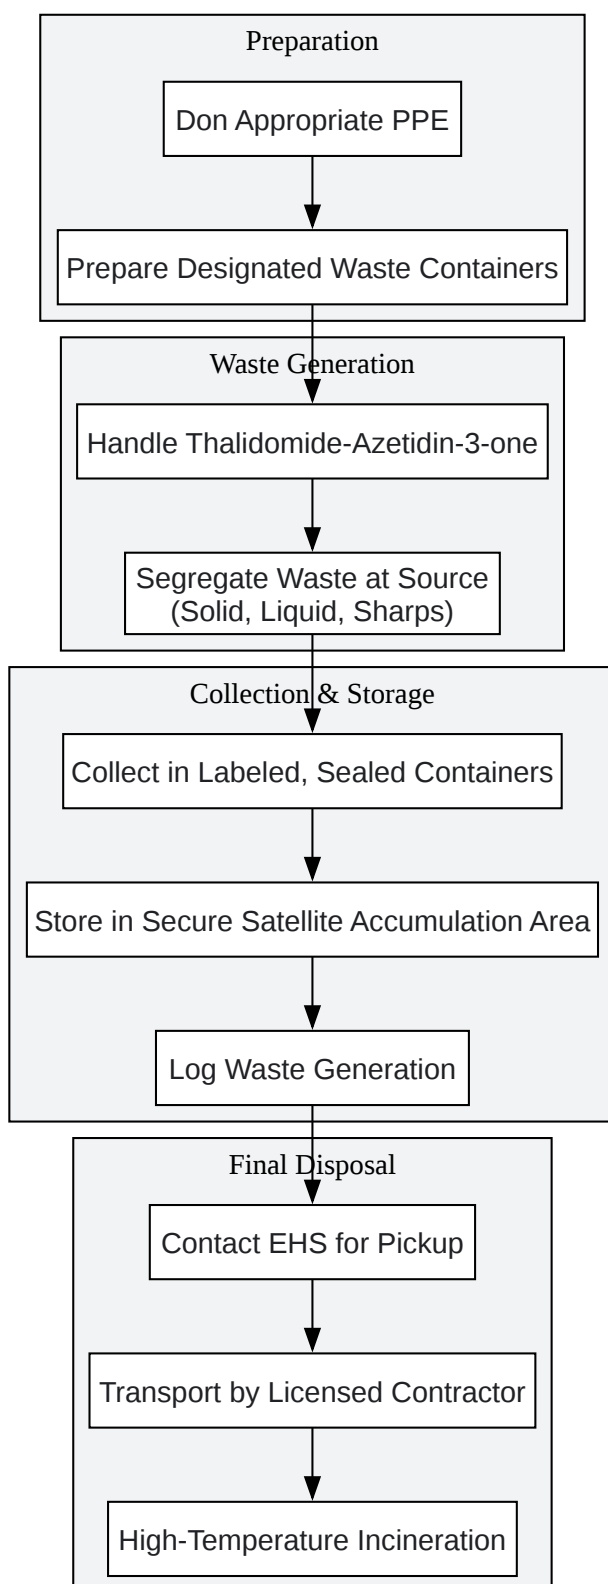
Preparation

Don Appropriate PPE

Prepare Designated Waste Containers

Waste Generation

Handle Thalidomide-Azetidin-3-one

Segregate Waste at Source (Solid, Liquid, Sharps)

Collection & Storage

Collect in Labeled, Sealed Containers

Store in Secure Satellite Accumulation Area

Log Waste Generation

Final Disposal

Contact EHS for Pickup

Transport by Licensed Contractor

High-Temperature Incineration